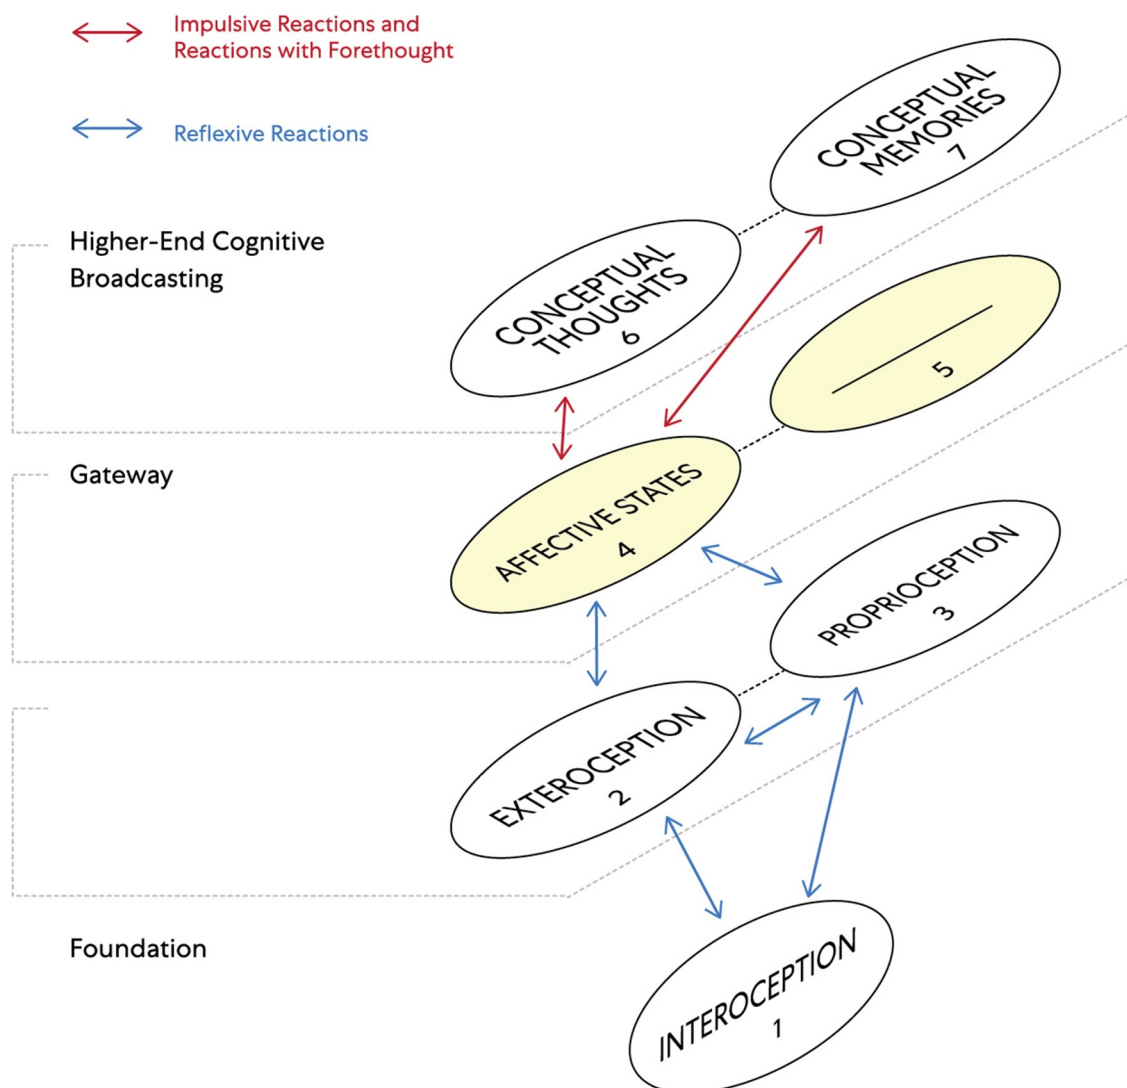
Impulsive Reactions and Reactions with Forethought

Reflexive Reactions

CONCEPTUAL MEMORIES
7

Higher-End Cognitive Broadcasting

CONCEPTUAL THOUGHTS
6

5

Gateway

AFFECTIVE STATES
4

PROPRIOCEPTION
3

EXTEROCEPTION
2

Foundation

INTEROCEPTION
1